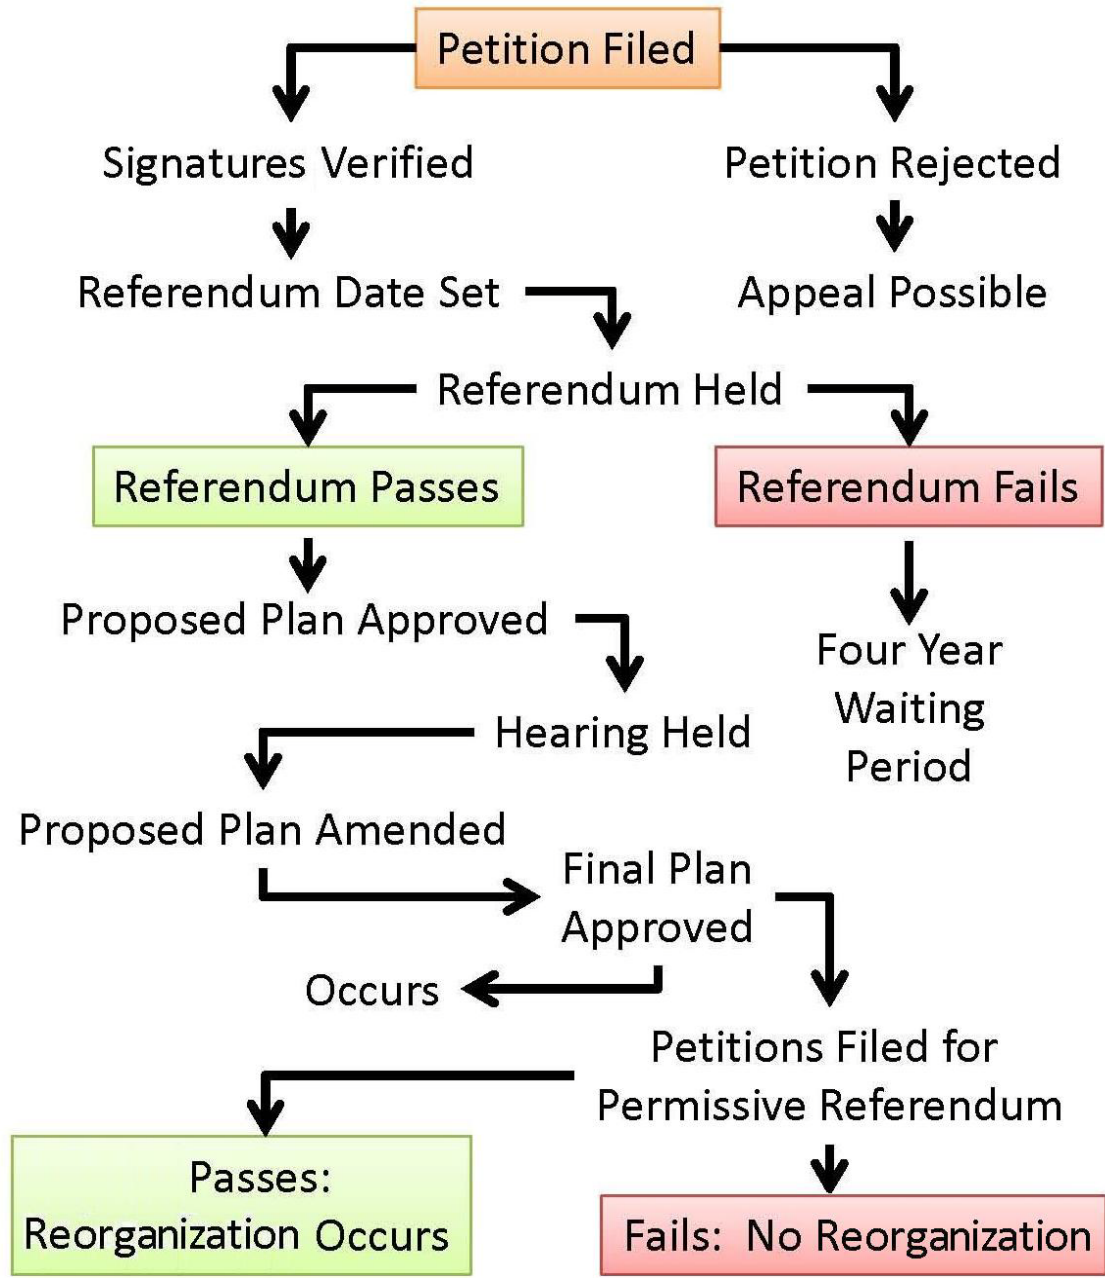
Petition Filed

Signatures Verified

Petition Rejected

Referendum Date Set

Appeal Possible

Referendum Held

Referendum Passes

Referendum Fails

Proposed Plan Approved

Four Year Waiting Period

Hearing Held

Proposed Plan Amended

Final Plan Approved

Occurs

Petitions Filed for Permissive Referendum

Passes: Reorganization Occurs

Fails: No Reorganization